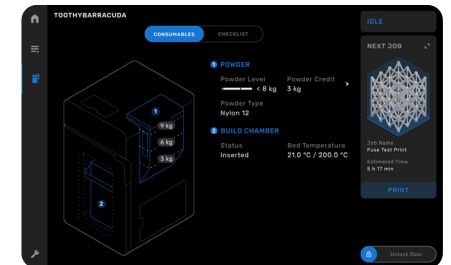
TOOTHYBARRACUDA

CONSUMABLES CHECKLIST

1 POWDER

Powder Level < 8 kg

Powder Credit 3 kg

Powder Type Nylon 12

2 BUILD CHAMBER

Status Inserted

Bed Temperature 21.0 °C / 200.0 °C

1

9 kg

6 kg

3 kg

2

IDLE

NEXT JOB

Job Name Fuse Test Print

Estimated Time 5 h 17 min

PRINT

Unlock Door